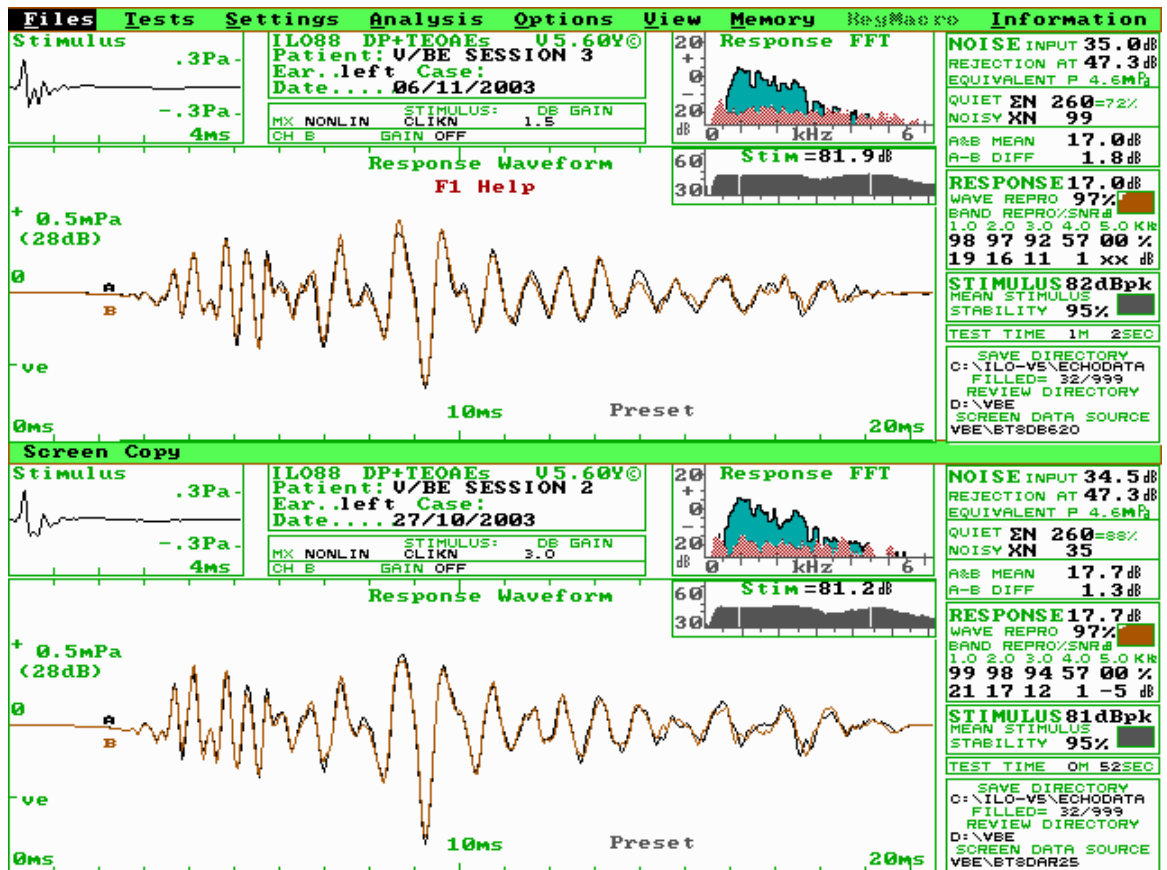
Files Tests Settings Analysis Options View Memory KeyMacro Information

Stimulus
.3Pa
-.3Pa
4ms

ILO88 DP+TEOAEs V5.60Y©
Patient: V/BE SESSION 3
Ear..left Case:
Date.....06/11/2003
STIMULUS: DB GAIN
MX NONLIN CLIKN 1.5
CH B GAIN OFF

20 Response FFT
+
0
20
dB 0 kHz 6

NOISE INPUT 35.0dB
REJECTION AT 47.3dB
EQUIVALENT P 4.6mPa
QUIET ΣN 260=72%
NOISY XN 99
A&B MEAN 17.0dB
A-B DIFF 1.8dB

Response Waveform
F1 Help
60 Stim=81.9dB
30

RESPONSE 17.0dB
WAVE REPRO 97%
BAND REPRO%SNRdB
1.0 2.0 3.0 4.0 5.0 KHz
98 97 92 57 00 %
19 16 11 1 xx dB

+ 0.5mPa
(28dB)
0
A
B
STIMULUS 82dBpk
MEAN STIMULUS
STABILITY 95%
TEST TIME 1M 2SEC
-ve
SAVE DIRECTORY
C:\ILO-V5\ECHODATA
FILLED= 32/999
REVIEW DIRECTORY
D:\VBE
SCREEN DATA SOURCE
VBE\BTSDB620
0ms 10ms Preset 20ms

Screen Copy

Stimulus
.3Pa
-.3Pa
4ms

ILO88 DP+TEOAEs V5.60Y©
Patient: V/BE SESSION 2
Ear..left Case:
Date.....27/10/2003
STIMULUS: DB GAIN
MX NONLIN CLIKN 3.0
CH B GAIN OFF

20 Response FFT
+
0
20
dB 0 kHz 6

NOISE INPUT 34.5dB
REJECTION AT 47.3dB
EQUIVALENT P 4.6mPa
QUIET ΣN 260=88%
NOISY XN 35
A&B MEAN 17.7dB
A-B DIFF 1.3dB

Response Waveform
60 Stim=81.2dB
30

RESPONSE 17.7dB
WAVE REPRO 97%
BAND REPRO%SNRdB
1.0 2.0 3.0 4.0 5.0 KHz
99 98 94 57 00 %
21 17 12 1 -5 dB

+ 0.5mPa
(28dB)
0
A
B
STIMULUS 81dBpk
MEAN STIMULUS
STABILITY 95%
TEST TIME 0M 52SEC
-ve
SAVE DIRECTORY
C:\ILO-V5\ECHODATA
FILLED= 32/999
REVIEW DIRECTORY
D:\VBE
SCREEN DATA SOURCE
VBE\BTSDAR25
0ms 10ms Preset 20ms